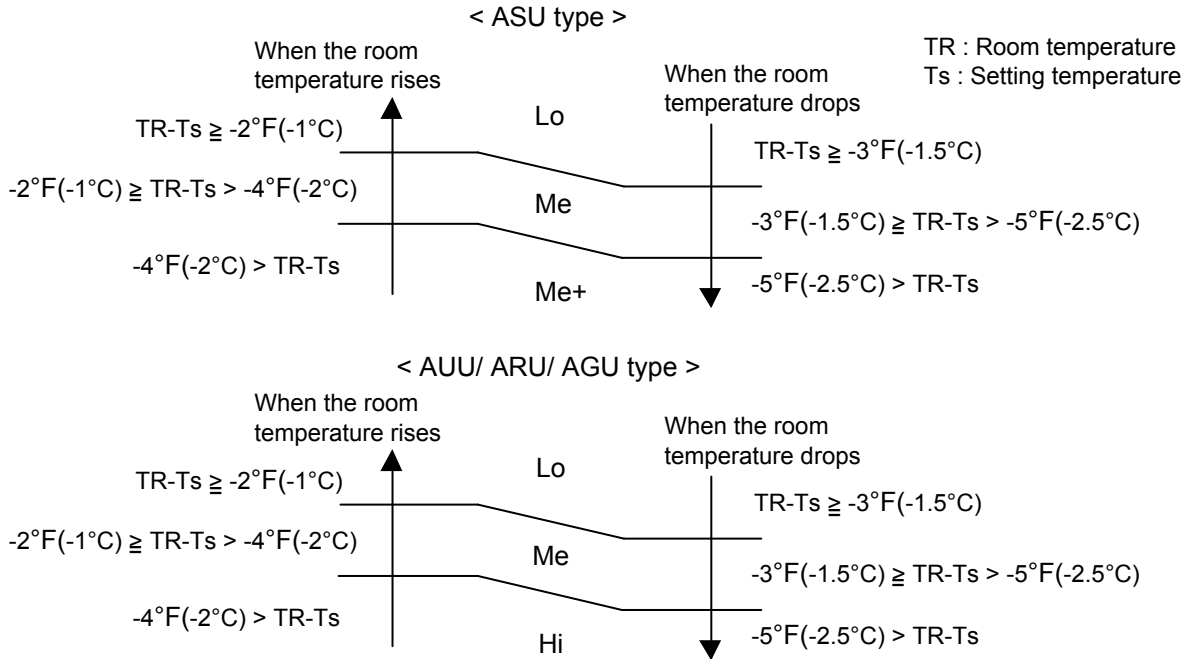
< ASU type >

TR : Room temperature
Ts : Setting temperature

When the room temperature rises

When the room temperature drops

TR-Ts ≧ -2°F(-1°C)

Lo

TR-Ts ≧ -3°F(-1.5°C)

-2°F(-1°C) ≧ TR-Ts > -4°F(-2°C)

Me

-3°F(-1.5°C) ≧ TR-Ts > -5°F(-2.5°C)

-4°F(-2°C) > TR-Ts

Me+

-5°F(-2.5°C) > TR-Ts

< AUU/ ARU/ AGU type >

When the room temperature rises

When the room temperature drops

TR-Ts ≧ -2°F(-1°C)

Lo

TR-Ts ≧ -3°F(-1.5°C)

-2°F(-1°C) ≧ TR-Ts > -4°F(-2°C)

Me

-3°F(-1.5°C) ≧ TR-Ts > -5°F(-2.5°C)

-4°F(-2°C) > TR-Ts

Hi

-5°F(-2.5°C) > TR-Ts